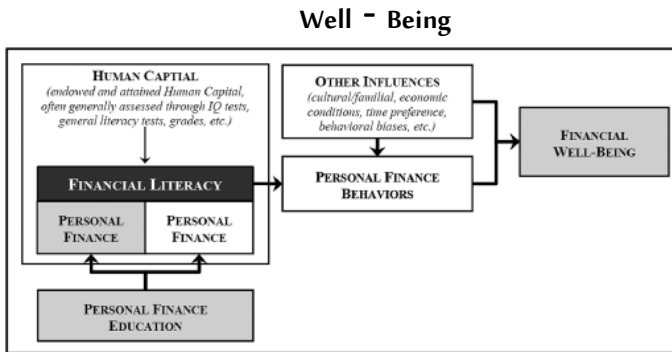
Well - Being

HUMAN CAPTIAL
(endowed and attained Human Capital, often generally assessed through IQ tests, general literacy tests, grades, etc.)

FINANCIAL LITERACY

PERSONAL FINANCE

PERSONAL FINANCE

PERSONAL FINANCE EDUCATION

OTHER INFLUENCES
(cultural/familial, economic conditions, time preference, behavioral biases, etc.)

PERSONAL FINANCE BEHAVIORS

FINANCIAL WELL-BEING